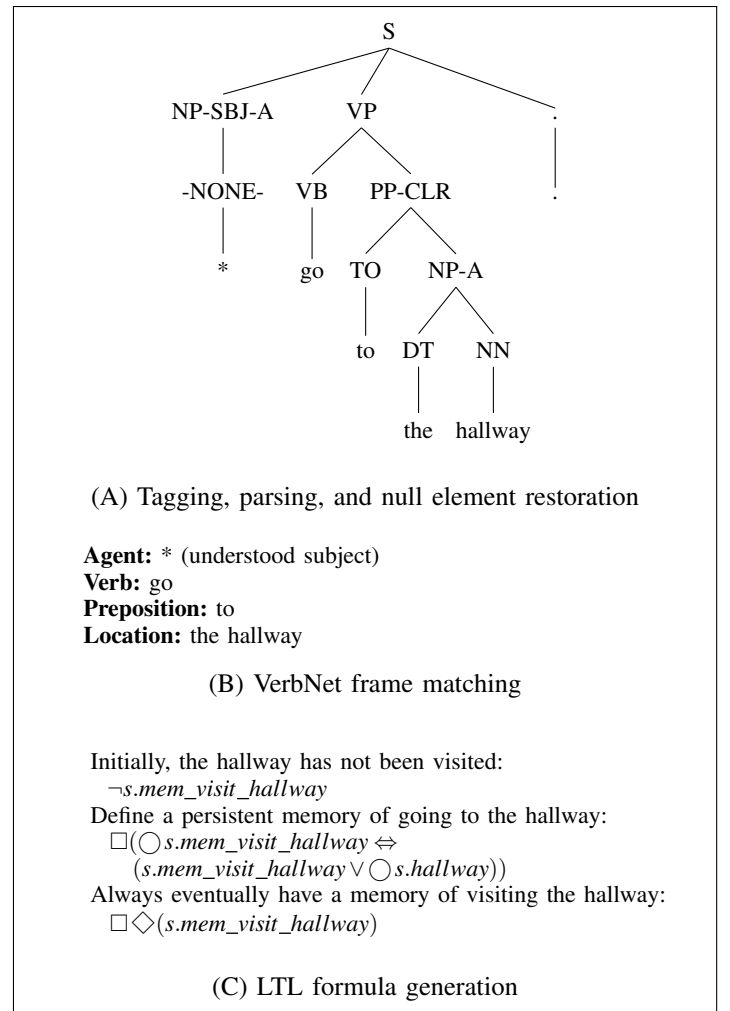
S

NP-SBJ-A VP .

-NONE- VB PP-CLR .

* go TO NP-A

to DT NN

the hallway

(A) Tagging, parsing, and null element restoration

**Agent:** * (understood subject)
**Verb:** go
**Preposition:** to
**Location:** the hallway

(B) VerbNet frame matching

Initially, the hallway has not been visited:
$\neg s.mem\_visit\_hallway$
Define a persistent memory of going to the hallway:
$\Box(\bigcirc s.mem\_visit\_hallway \Leftrightarrow (s.mem\_visit\_hallway \vee \bigcirc s.hallway))$
Always eventually have a memory of visiting the hallway:
$\Box\Diamond(s.mem\_visit\_hallway)$

(C) LTL formula generation